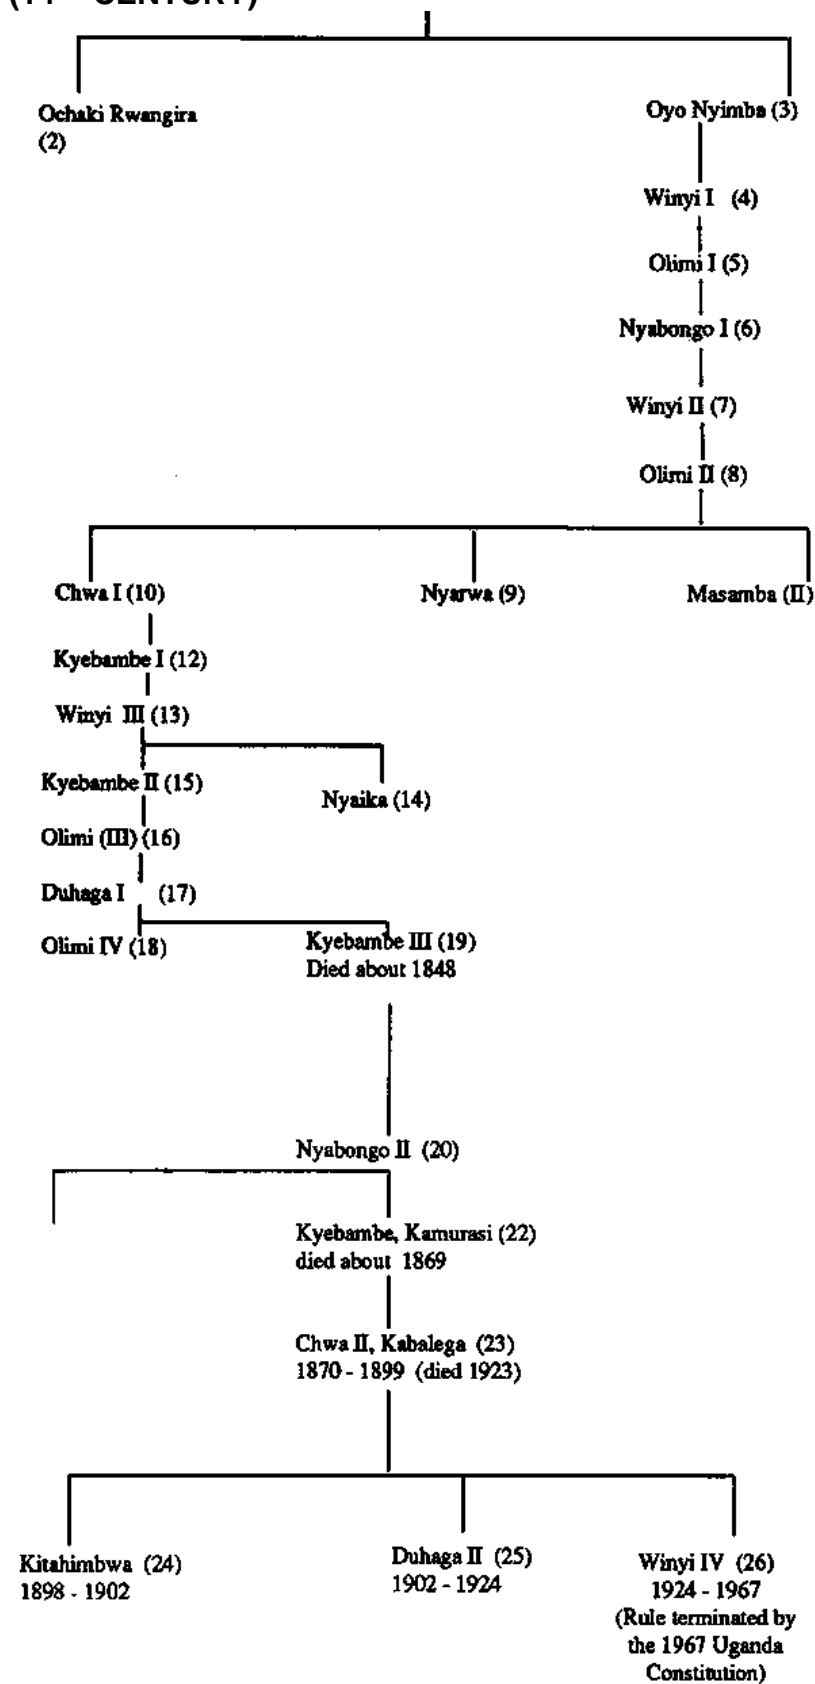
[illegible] CENTURY)

Ochaki Rwangira (2)

Oyo Nyimba (3)

Winyi I (4)

Olimi I (5)

Nyabongo I (6)

Winyi II (7)

Olimi II (8)

Chwa I (10)

Nyarwa (9)

Masamba (II)

Kyebambe I (12)

Winyi III (13)

Kyebambe II (15)

Nyaika (14)

Olimi (III) (16)

Duhaga I (17)

Olimi IV (18)

Kyebambe III (19)
Died about 1848

Nyabongo II (20)

Kyebambe, Kamurasi (22)
died about 1869

Chwa II, Kabalega (23)
1870 - 1899 (died 1923)

Kitahimbwa (24)
1898 - 1902

Duhaga II (25)
1902 - 1924

Winyi IV (26)
1924 - 1967
(Rule terminated by the 1967 Uganda Constitution)